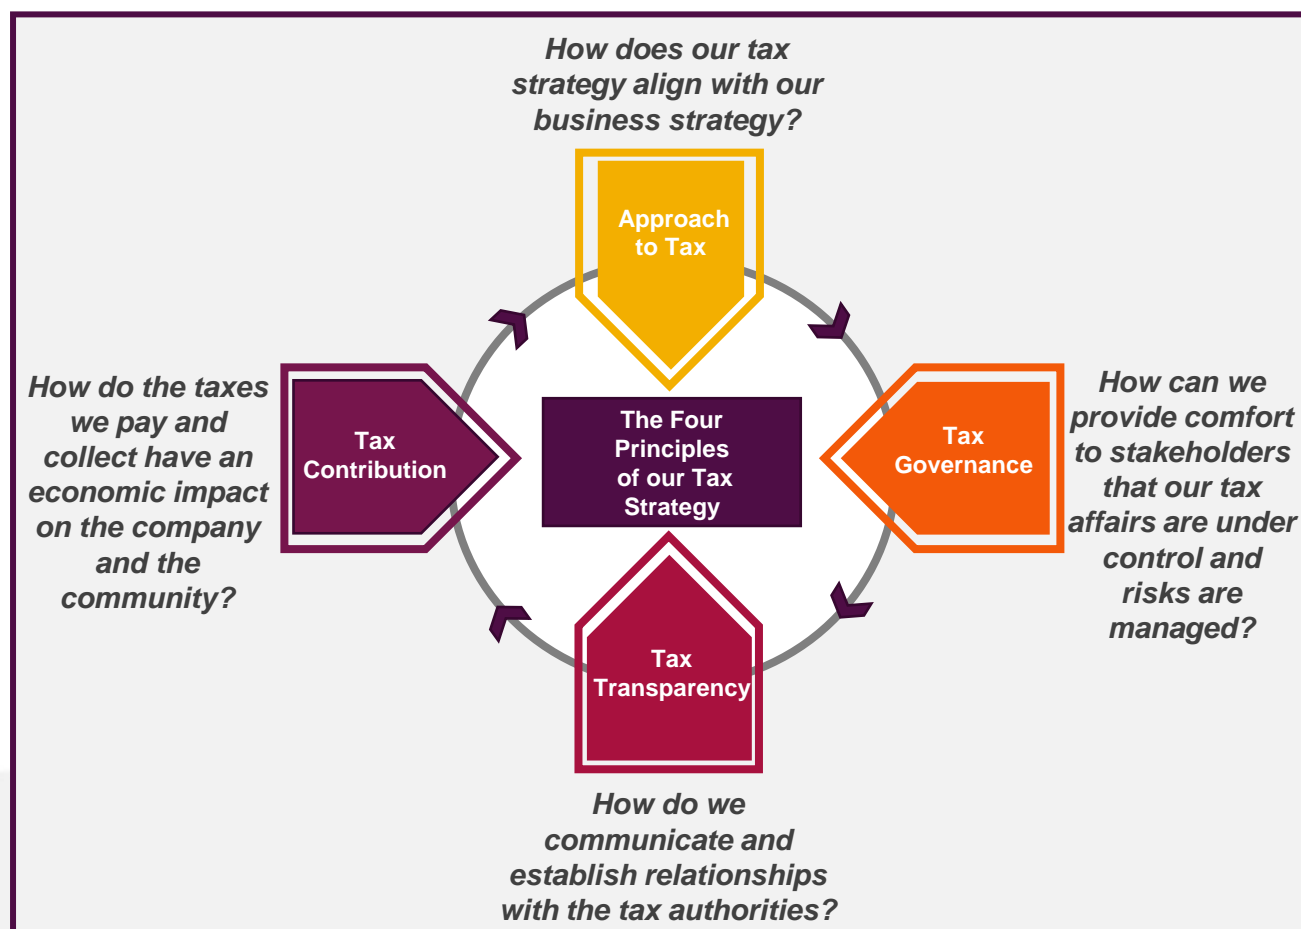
How does our tax strategy align with our business strategy?

Approach to Tax

How do the taxes we pay and collect have an economic impact on the company and the community?

Tax Contribution

The Four Principles of our Tax Strategy

Tax Governance

How can we provide comfort to stakeholders that our tax affairs are under control and risks are managed?

Tax Transparency

How do we communicate and establish relationships with the tax authorities?